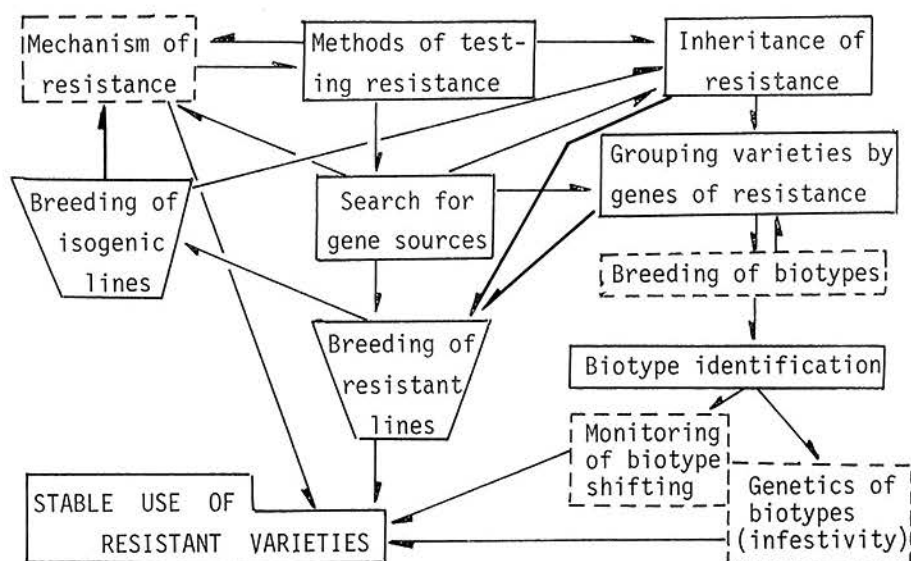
Mechanism of resistance

Methods of testing resistance

Inheritance of resistance

Breeding of isogenic lines

Search for gene sources

Grouping varieties by genes of resistance

Breeding of biotypes

Breeding of resistant lines

Biotype identification

Monitoring of biotype shifting

Genetics of biotypes (infestivity)

STABLE USE OF RESISTANT VARIETIES